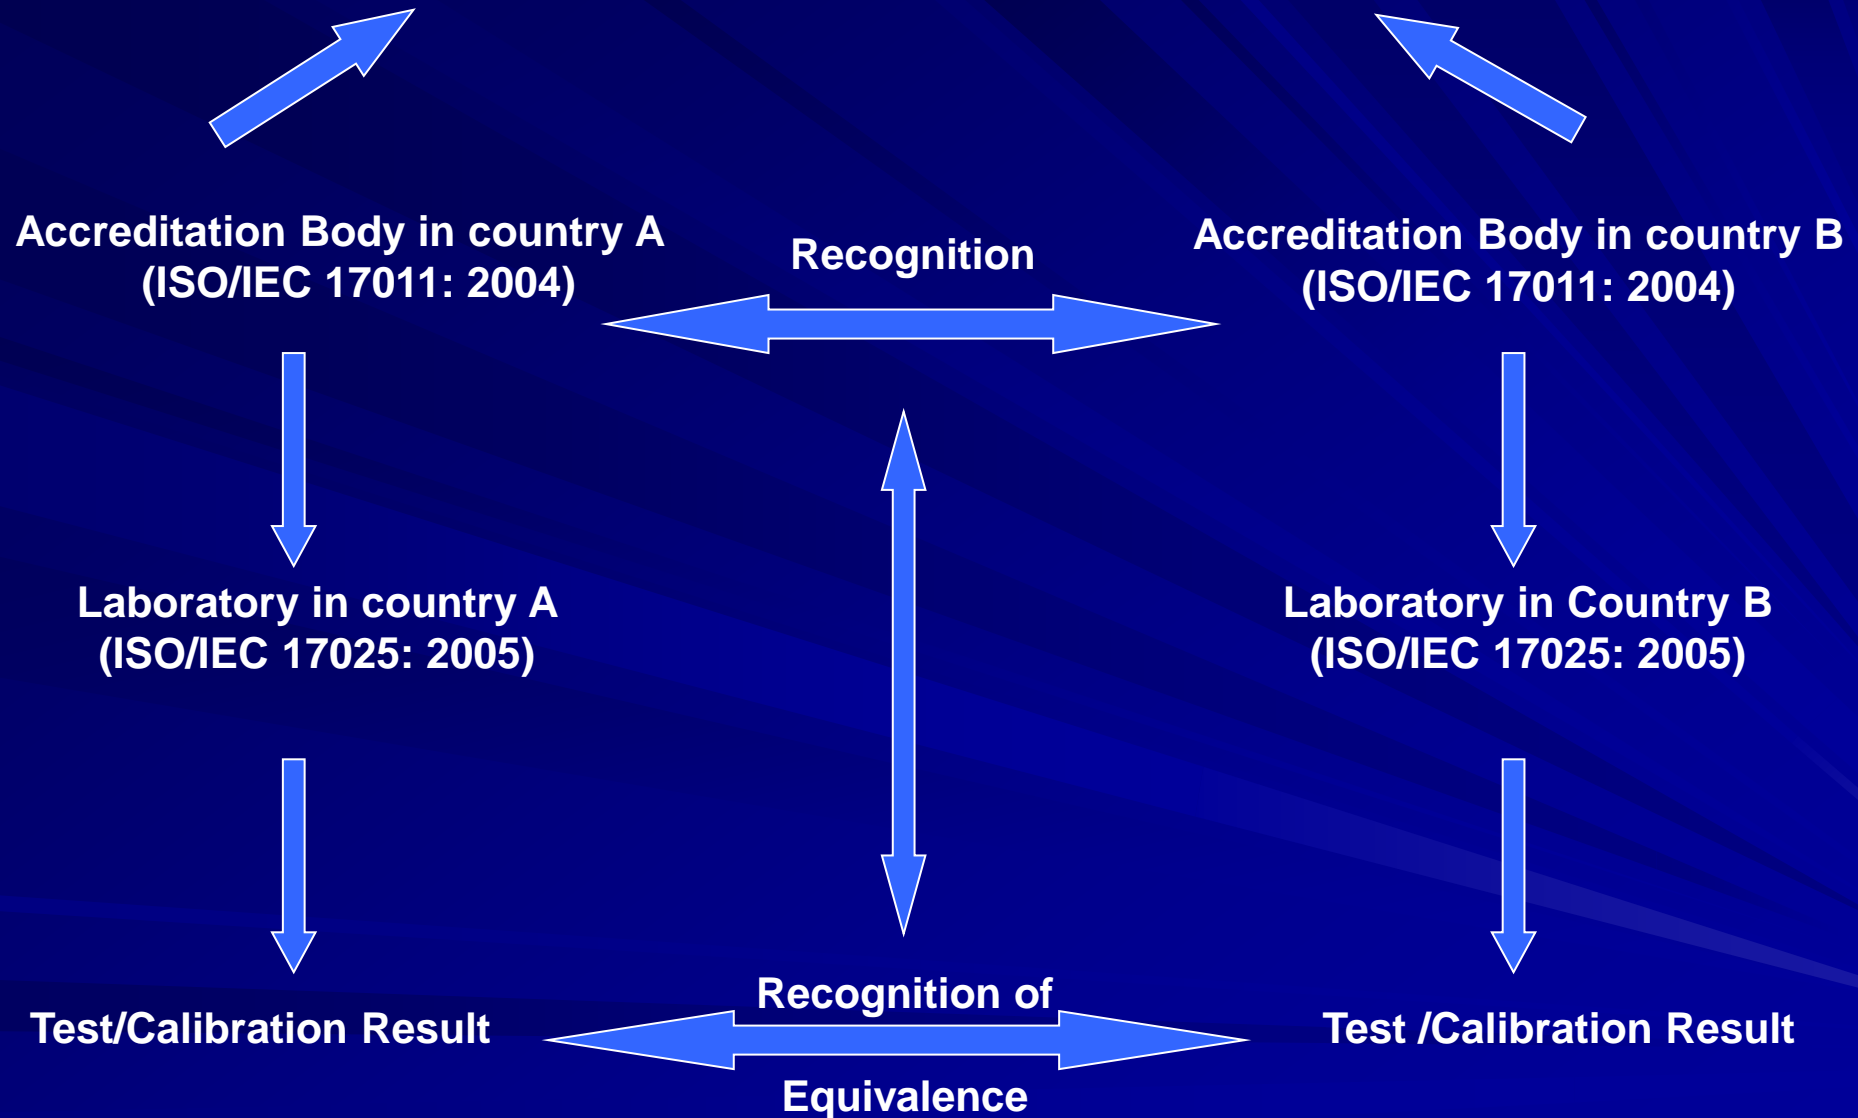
Accreditation Body in country A
(ISO/IEC 17011: 2004)

Recognition

Accreditation Body in country B
(ISO/IEC 17011: 2004)

Laboratory in country A
(ISO/IEC 17025: 2005)

Laboratory in Country B
(ISO/IEC 17025: 2005)

Test/Calibration Result

Recognition of
Equivalence

Test /Calibration Result